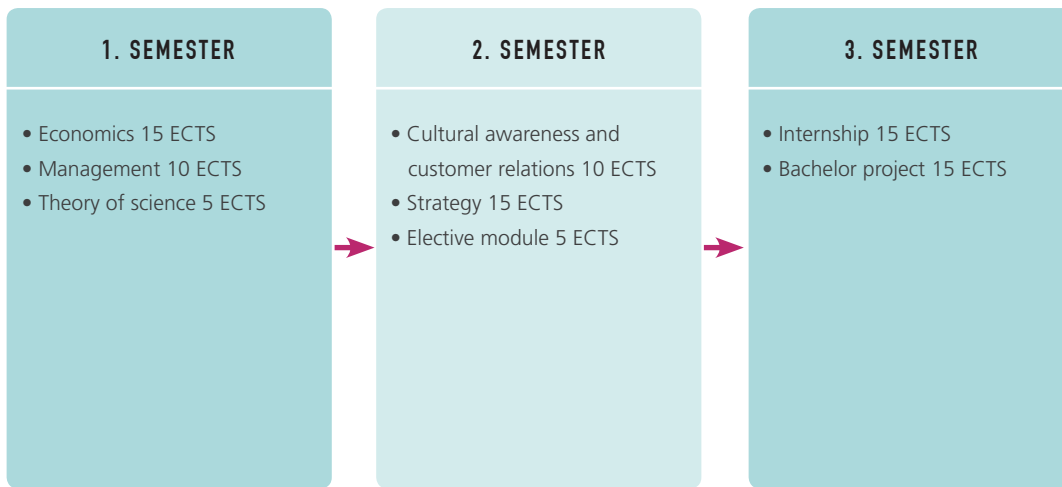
1. SEMESTER

• Economics 15 ECTS
• Management 10 ECTS
• Theory of science 5 ECTS

2. SEMESTER

• Cultural awareness and customer relations 10 ECTS
• Strategy 15 ECTS
• Elective module 5 ECTS

3. SEMESTER

• Internship 15 ECTS
• Bachelor project 15 ECTS